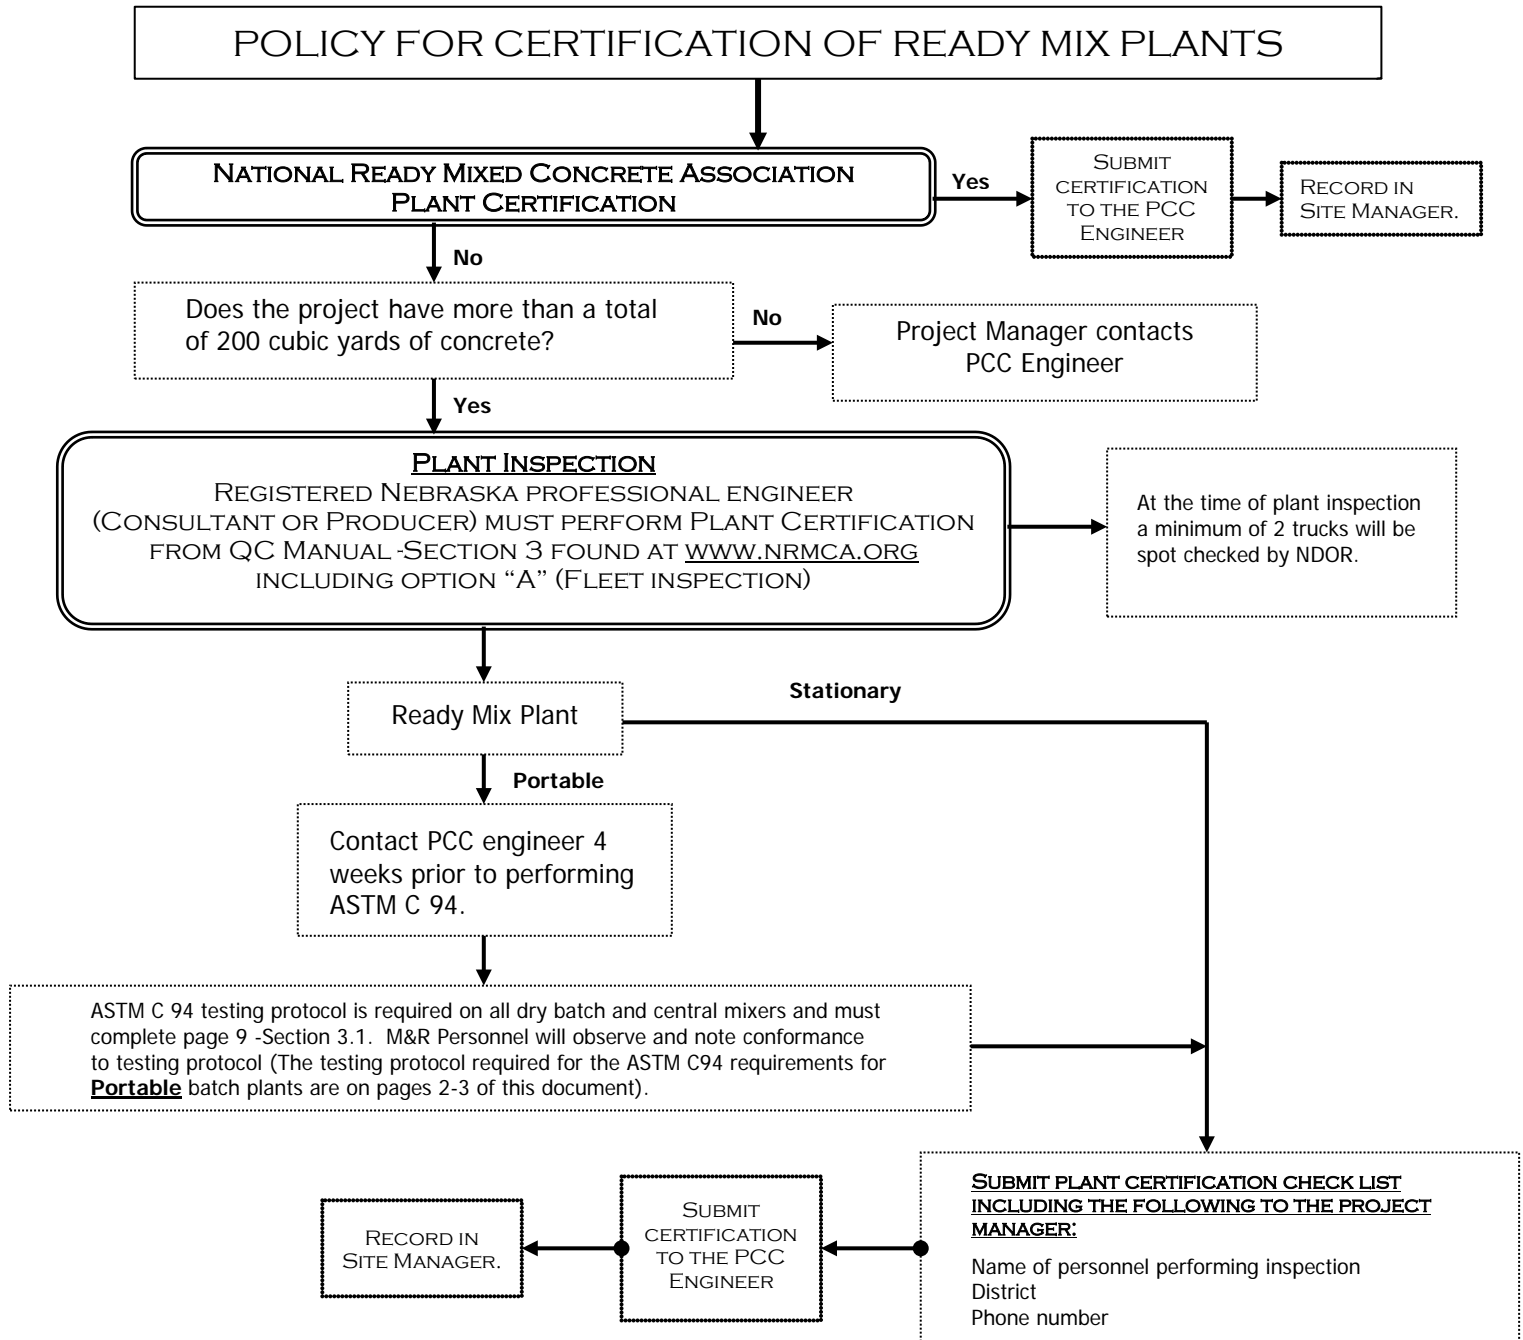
POLICY FOR CERTIFICATION OF READY MIX PLANTS

National Ready Mixed Concrete Association Plant Certification

Yes

Submit certification to the PCC Engineer

Record in Site Manager.

No

Does the project have more than a total of 200 cubic yards of concrete?

No

Project Manager contacts PCC Engineer

Yes

Plant Inspection
Registered Nebraska professional engineer (Consultant or Producer) must perform Plant Certification from QC Manual -Section 3 found at www.nrmca.org including option "A" (Fleet inspection)

At the time of plant inspection a minimum of 2 trucks will be spot checked by NDOR.

Stationary

Ready Mix Plant

Portable

Contact PCC engineer 4 weeks prior to performing ASTM C 94.

ASTM C 94 testing protocol is required on all dry batch and central mixers and must complete page 9 -Section 3.1. M&R Personnel will observe and note conformance to testing protocol (The testing protocol required for the ASTM C94 requirements for **Portable** batch plants are on pages 2-3 of this document).

Submit plant certification check list including the following to the project manager:

Name of personnel performing inspection
District
Phone number

Submit certification to the PCC Engineer

Record in Site Manager.